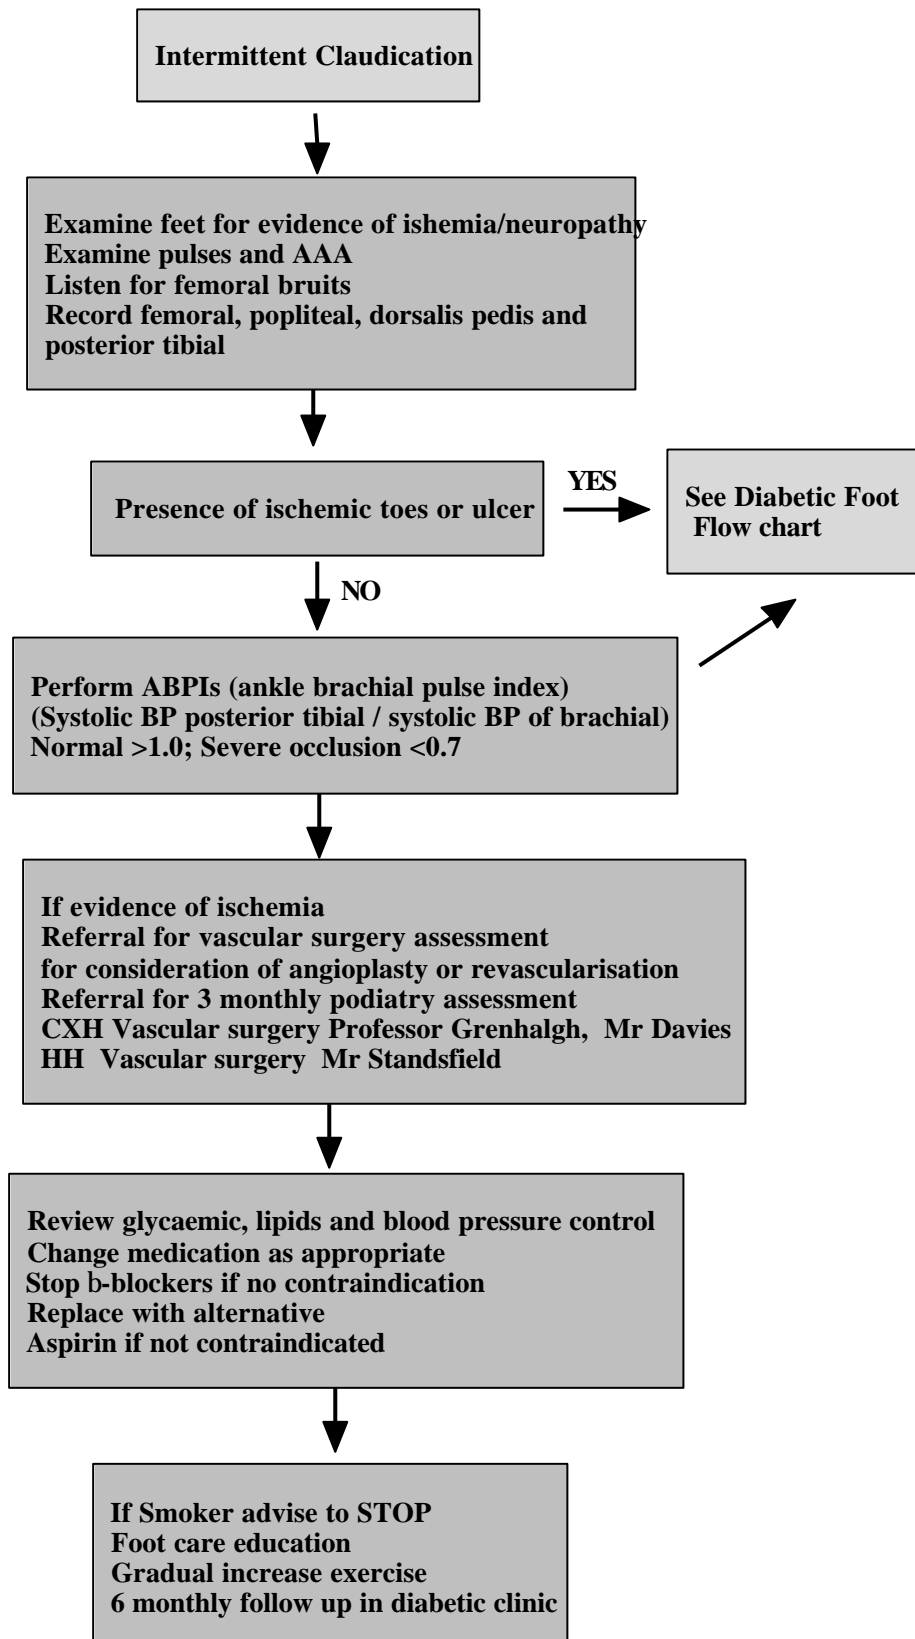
Intermittent Claudication

Examine feet for evidence of ishemia/neuropathy
Examine pulses and AAA
Listen for femoral bruits
Record femoral, popliteal, dorsalis pedis and posterior tibial

Presence of ischemic toes or ulcer

YES

See Diabetic Foot Flow chart

NO

Perform ABPIs (ankle brachial pulse index)
(Systolic BP posterior tibial / systolic BP of brachial)
Normal >1.0; Severe occlusion <0.7

If evidence of ischemia
Referral for vascular surgery assessment
for consideration of angioplasty or revascularisation
Referral for 3 monthly podiatry assessment
CXH Vascular surgery Professor Grenhalgh, Mr Davies
HH Vascular surgery Mr Standsfield

Review glycaemic, lipids and blood pressure control
Change medication as appropriate
Stop b-blockers if no contraindication
Replace with alternative
Aspirin if not contraindicated

If Smoker advise to STOP
Foot care education
Gradual increase exercise
6 monthly follow up in diabetic clinic